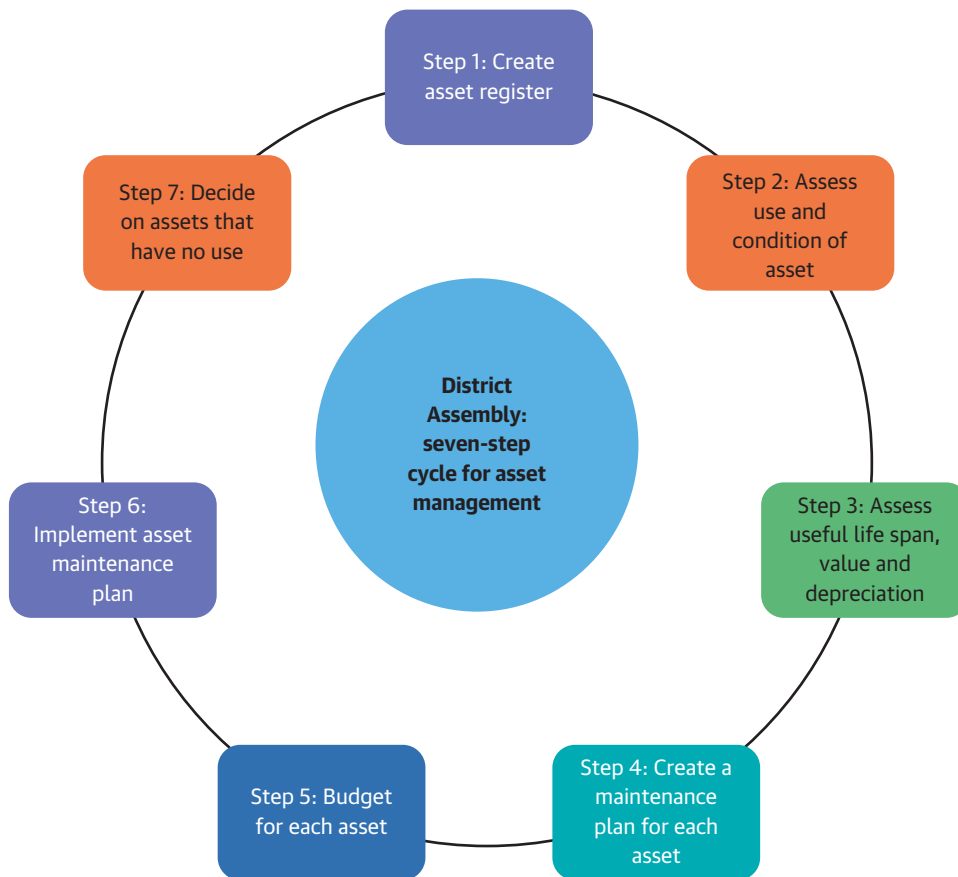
Step 1: Create asset register

Step 2: Assess use and condition of asset

Step 3: Assess useful life span, value and depreciation

Step 4: Create a maintenance plan for each asset

Step 5: Budget for each asset

Step 6: Implement asset maintenance plan

Step 7: Decide on assets that have no use

District Assembly: seven-step cycle for asset management